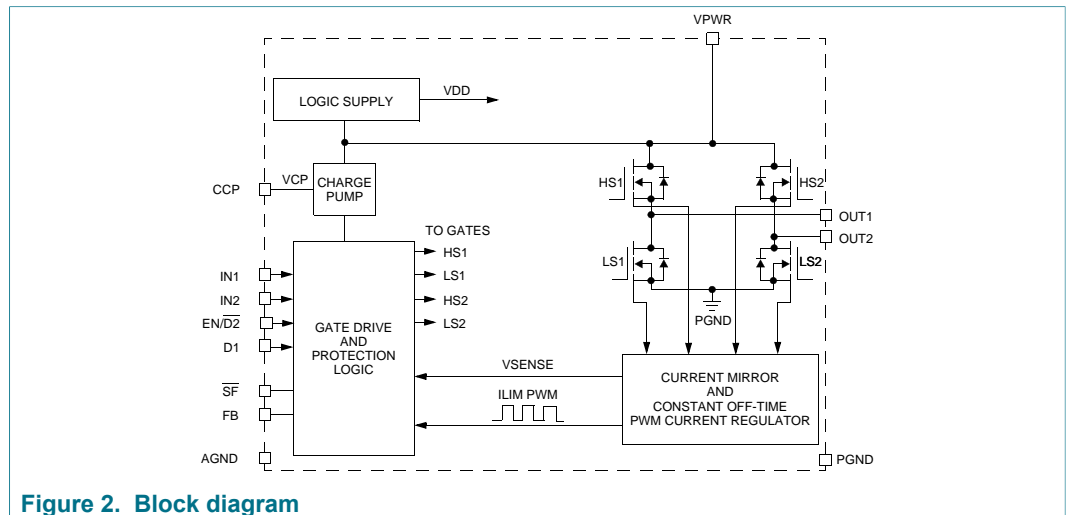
VPWR

LOGIC SUPPLY

VDD

CCP

VCP

CHARGE PUMP

TO GATES

HS1

LS1

HS2

LS2

IN1

IN2

EN/$\overline{D2}$

D1

GATE DRIVE AND PROTECTION LOGIC

$\overline{SF}$

FB

AGND

HS1

HS2

OUT1

OUT2

LS1

LS2

PGND

VSENSE

ILIM PWM

CURRENT MIRROR AND CONSTANT OFF-TIME PWM CURRENT REGULATOR

PGND

Figure 2. Block diagram